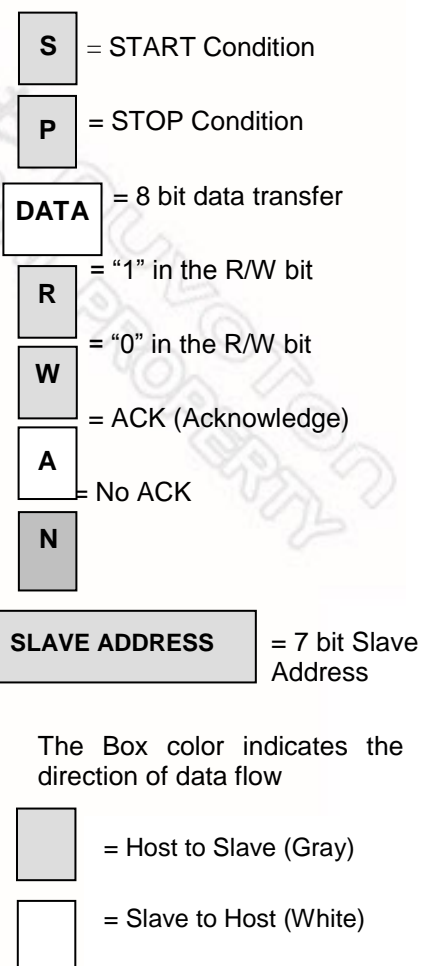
S = START Condition

P = STOP Condition

DATA = 8 bit data transfer

R = “1” in the R/W bit

W = “0” in the R/W bit

A = ACK (Acknowledge)

N = No ACK

SLAVE ADDRESS = 7 bit Slave Address

The Box color indicates the direction of data flow

= Host to Slave (Gray)

= Slave to Host (White)

NUVOTON PROPERTY